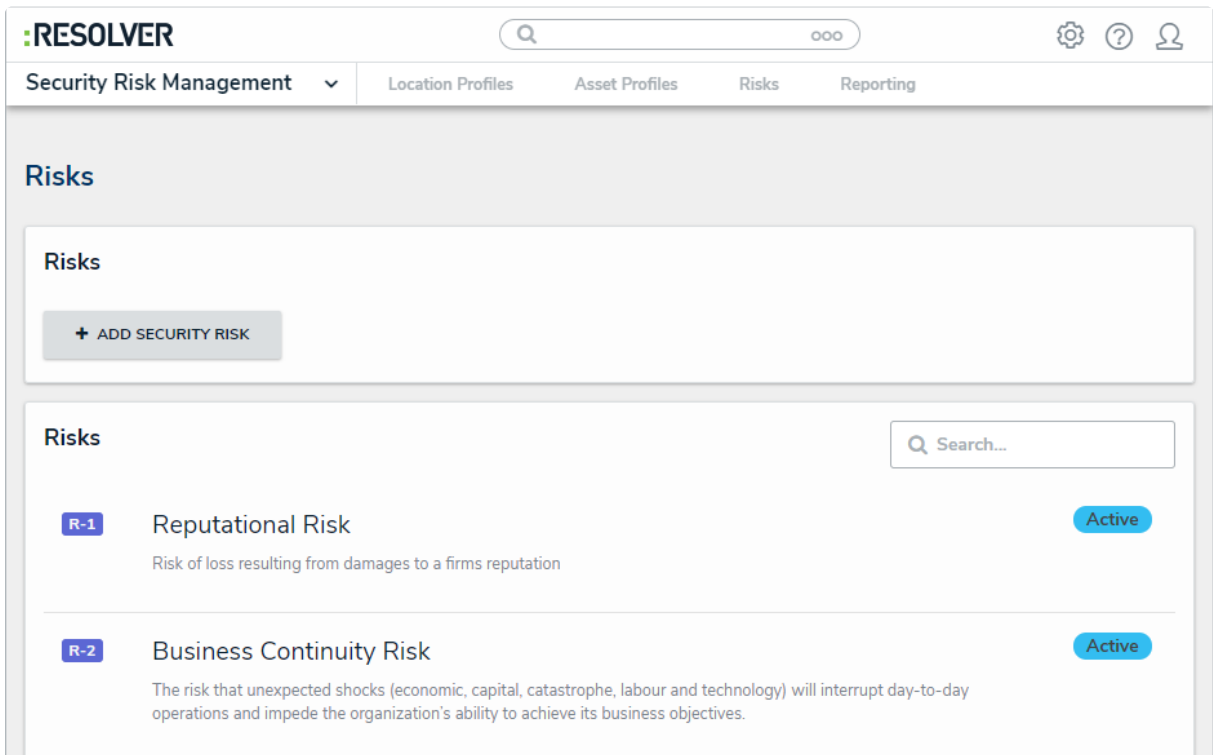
:RESOLVER

Security Risk Management
Location Profiles
Asset Profiles
Risks
Reporting

Risks

Risks

+ ADD SECURITY RISK

Risks

Search...

R-1
Reputational Risk
Active
Risk of loss resulting from damages to a firms reputation

R-2
Business Continuity Risk
Active
The risk that unexpected shocks (economic, capital, catastrophe, labour and technology) will interrupt day-to-day operations and impede the organization's ability to achieve its business objectives.